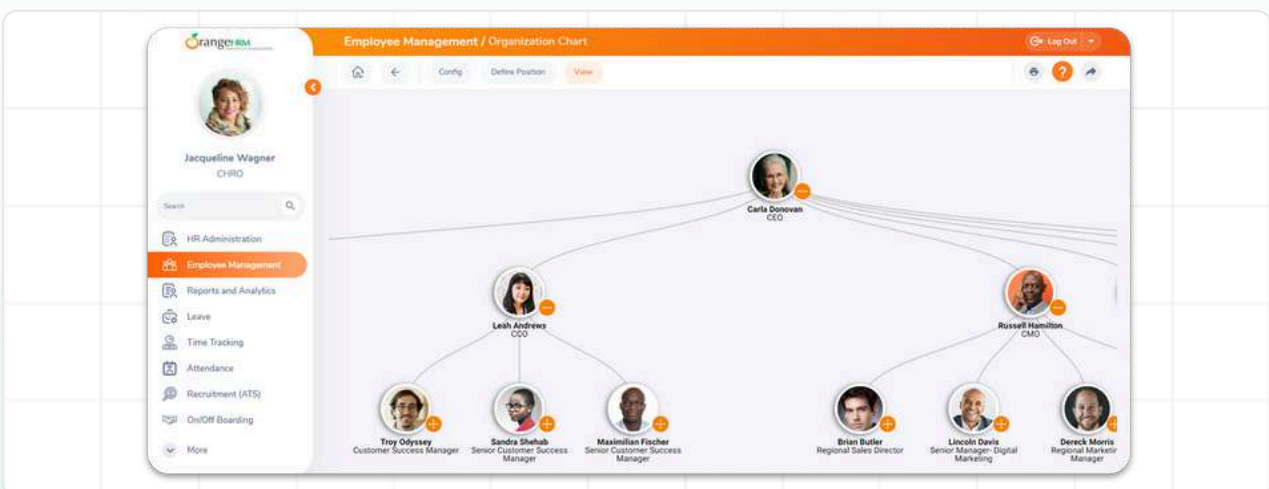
OrangeHRM

Jacqueline Wagner
CHRO

Search

HR Administration
Employee Management
Reports and Analytics
Leave
Time Tracking
Attendance
Recruitment (ATS)
On/Off Boarding
More

Employee Management / Organization Chart

Log Out

Config
Define Position
View

Carla Donovan
CEO

Leah Andrews
CCO

Russell Hamilton
CMO

Troy Odyssey
Customer Success Manager

Sandra Shehab
Senior Customer Success Manager

Maximilian Fischer
Senior Customer Success Manager

Brian Butler
Regional Sales Director

Lincoln Davis
Senior Manager- Digital Marketing

Dereck Morris
Regional Marketin
Manager